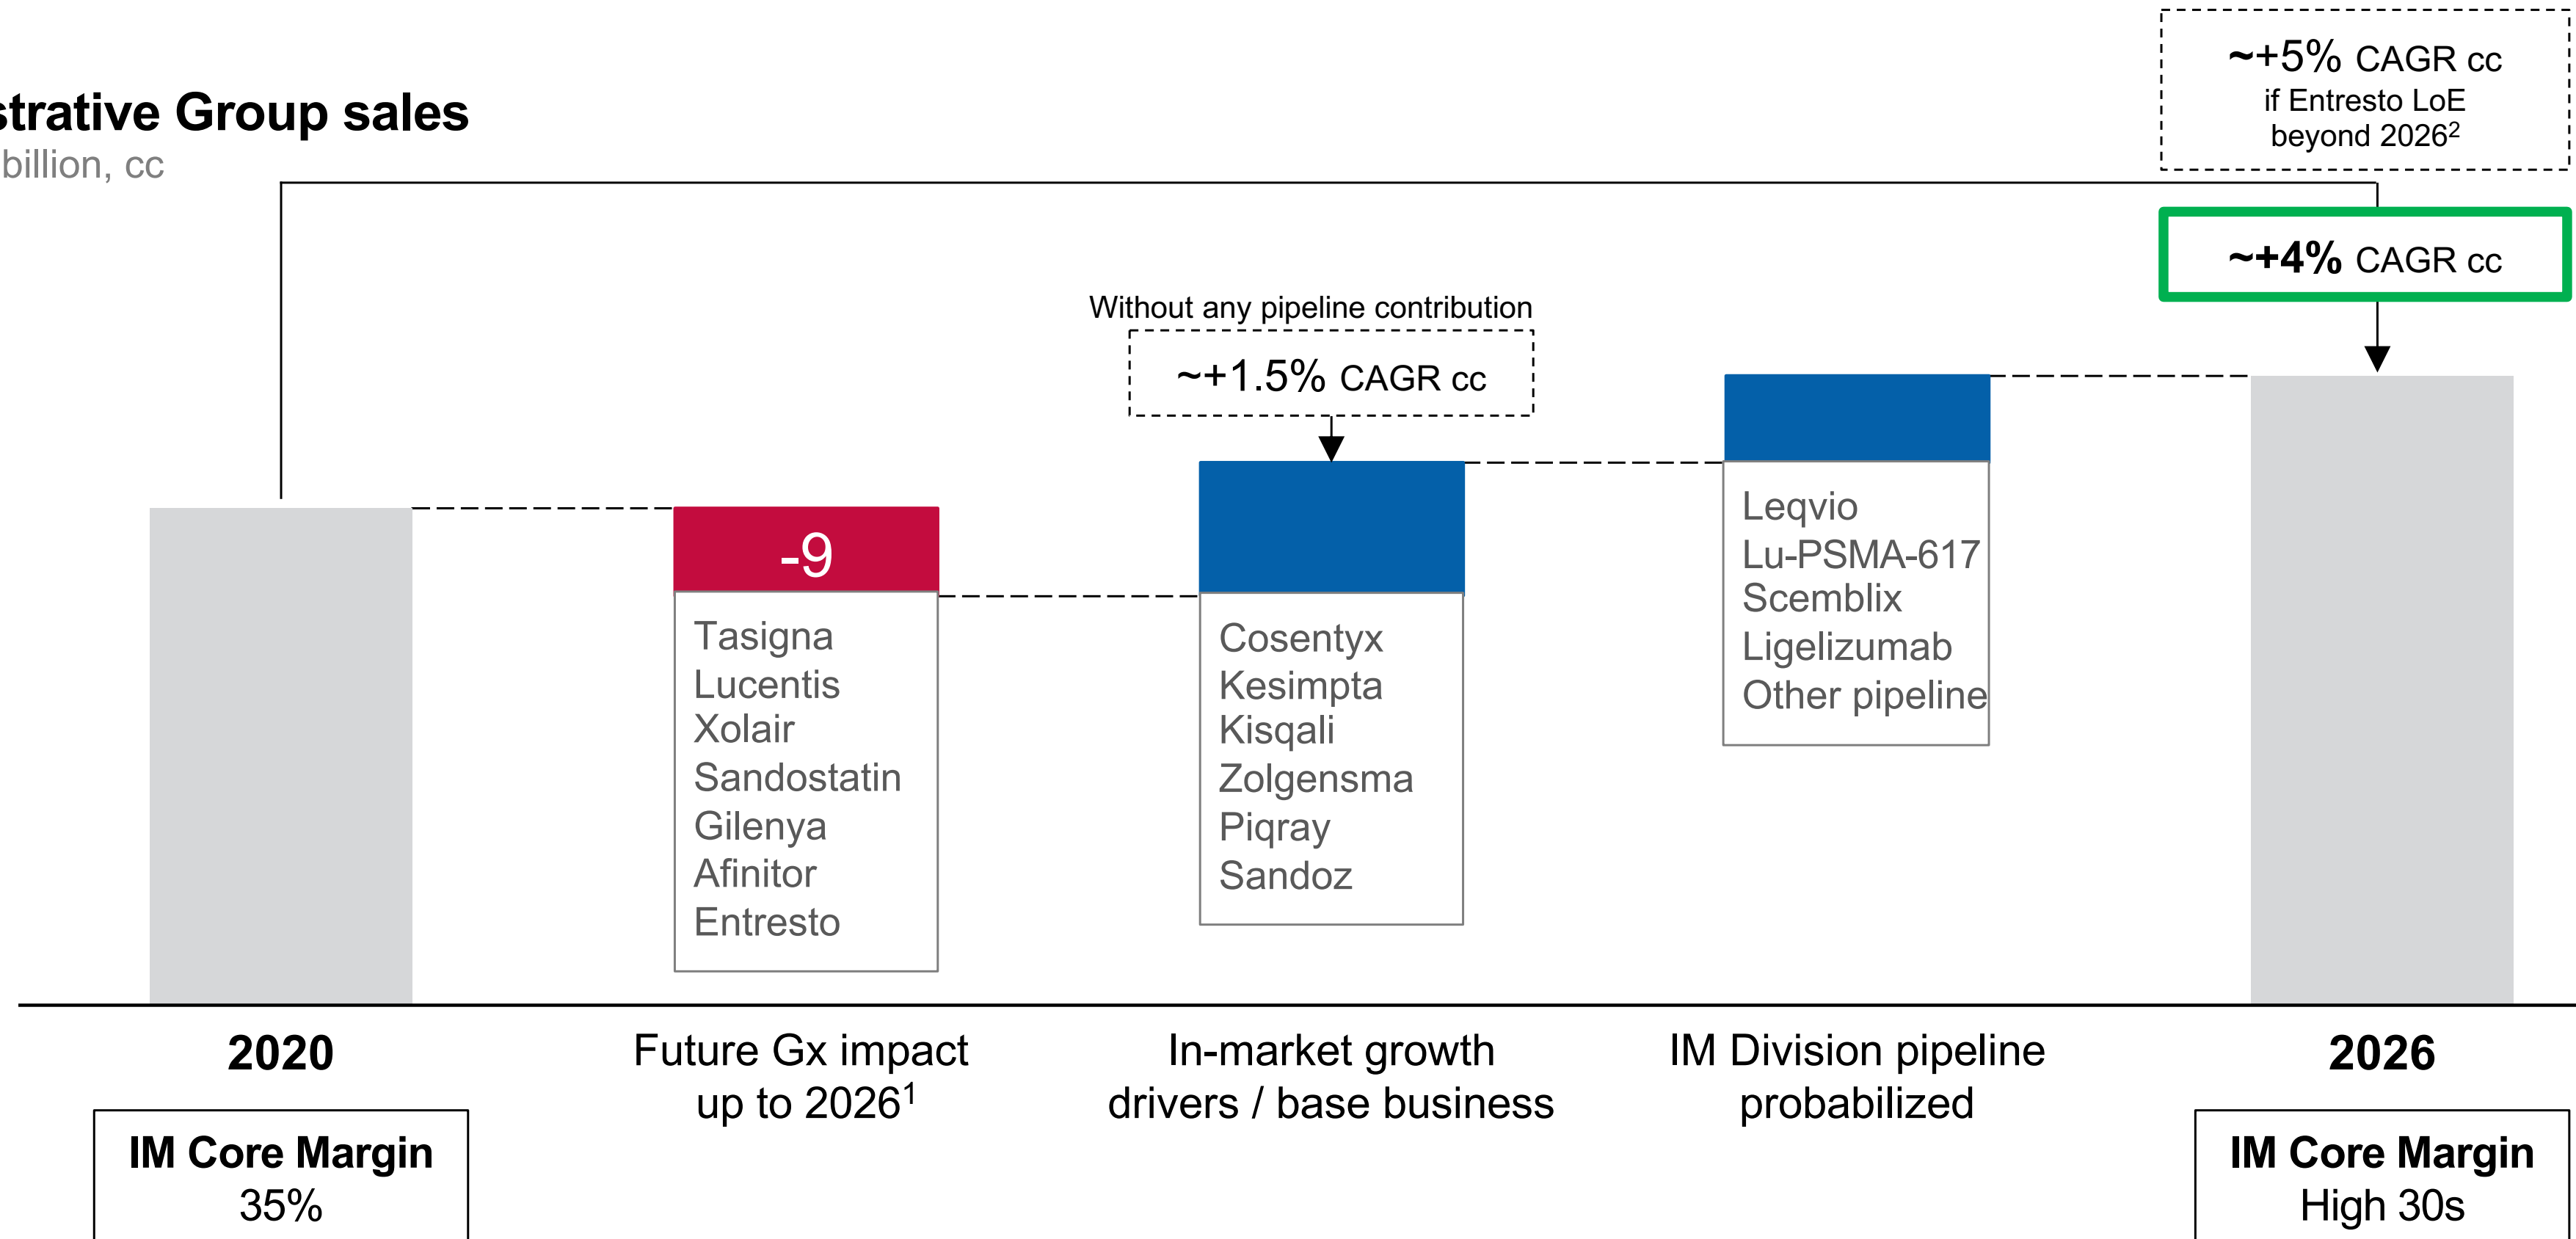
strative Group sales
billion, cc

~+5% CAGR cc
if Entresto LoE beyond 2026$^2$

~+4% CAGR cc

Without any pipeline contribution

~+1.5% CAGR cc

-9

Tasigna
Lucentis
Xolair
Sandostatin
Gilenya
Afinitor
Entresto

Cosentyx
Kesimpta
Kisqali
Zolgensma
Piqray
Sandoz

Leqvio
Lu-PSMA-617
Scemblix
Ligelizumab
Other pipeline

2020

Future Gx impact up to 2026$^1$

In-market growth drivers / base business

IM Division pipeline probabilized

2026

IM Core Margin
35%

IM Core Margin
High 30s